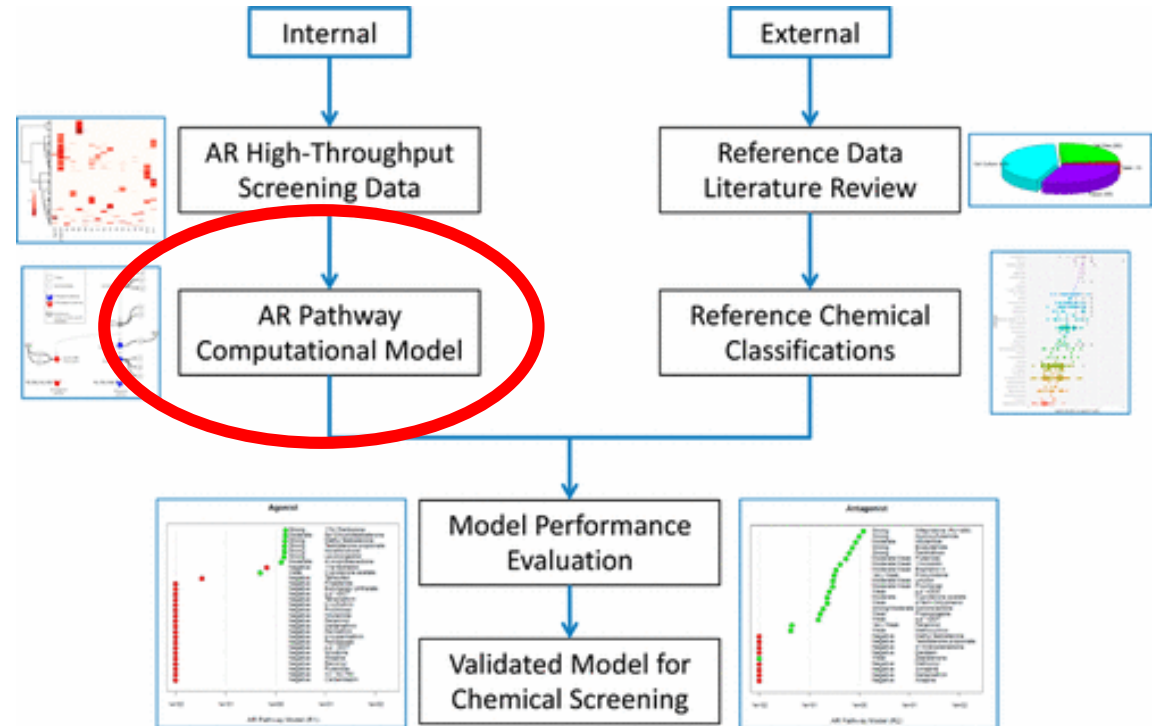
Internal

External

AR High-Throughput Screening Data

Reference Data Literature Review

AR Pathway Computational Model

Reference Chemical Classifications

Agonist

Model Performance Evaluation

Antagonist

Validated Model for Chemical Screening

AR Pathway Model (R1)

AR Pathway Model (R2)